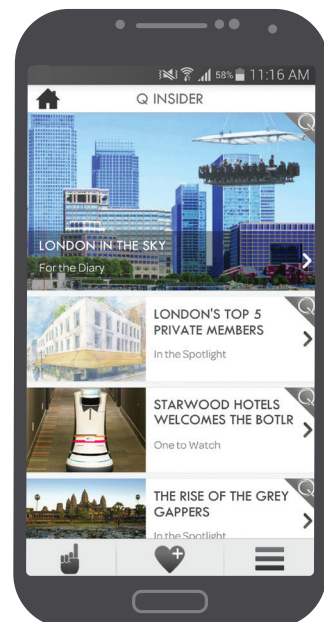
58% 11:16 AM

Q INSIDER

LONDON IN THE SKY
For the Diary

LONDON'S TOP 5 PRIVATE MEMBERS
In the Spotlight

STARWOOD HOTELS WELCOMES THE BOTLR
One to Watch

THE RISE OF THE GREY GAPPERS
In the Spotlight